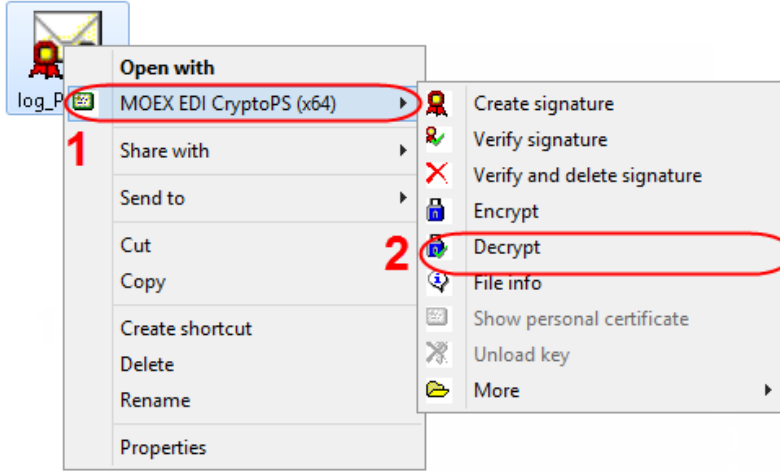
log_P

Open with
MOEX EDI CryptoPS (x64)
1
Share with
Send to
Cut
Copy
Create shortcut
Delete
Rename
Properties

Create signature
Verify signature
Verify and delete signature
Encrypt
2
Decrypt
File info
Show personal certificate
Unload key
More